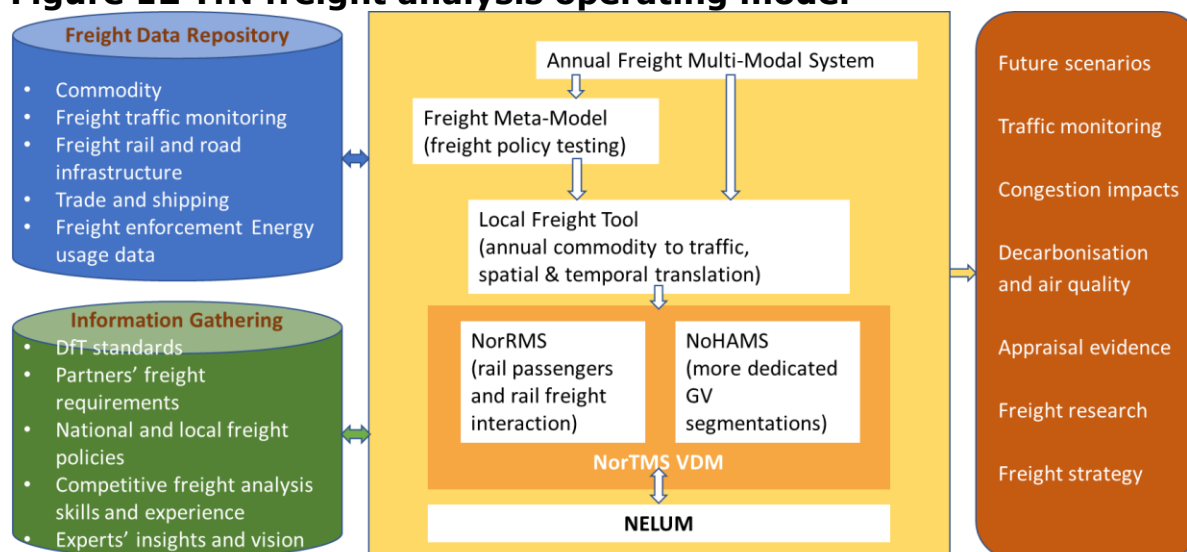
Figure 11 TfN freight analysis operating model

Freight Data Repository
- Commodity
- Freight traffic monitoring
- Freight rail and road infrastructure
- Trade and shipping
- Freight enforcement Energy usage data

Information Gathering
- DfT standards
- Partners' freight requirements
- National and local freight policies
- Competitive freight analysis skills and experience
- Experts' insights and vision

Annual Freight Multi-Modal System

Freight Meta-Model (freight policy testing)

Local Freight Tool (annual commodity to traffic, spatial & temporal translation)

NorRMS (rail passengers and rail freight interaction)

NoHAMS (more dedicated GV segmentations)

NorTMS VDM

NELUM

Future scenarios

Traffic monitoring

Congestion impacts

Decarbonisation and air quality

Appraisal evidence

Freight research

Freight strategy